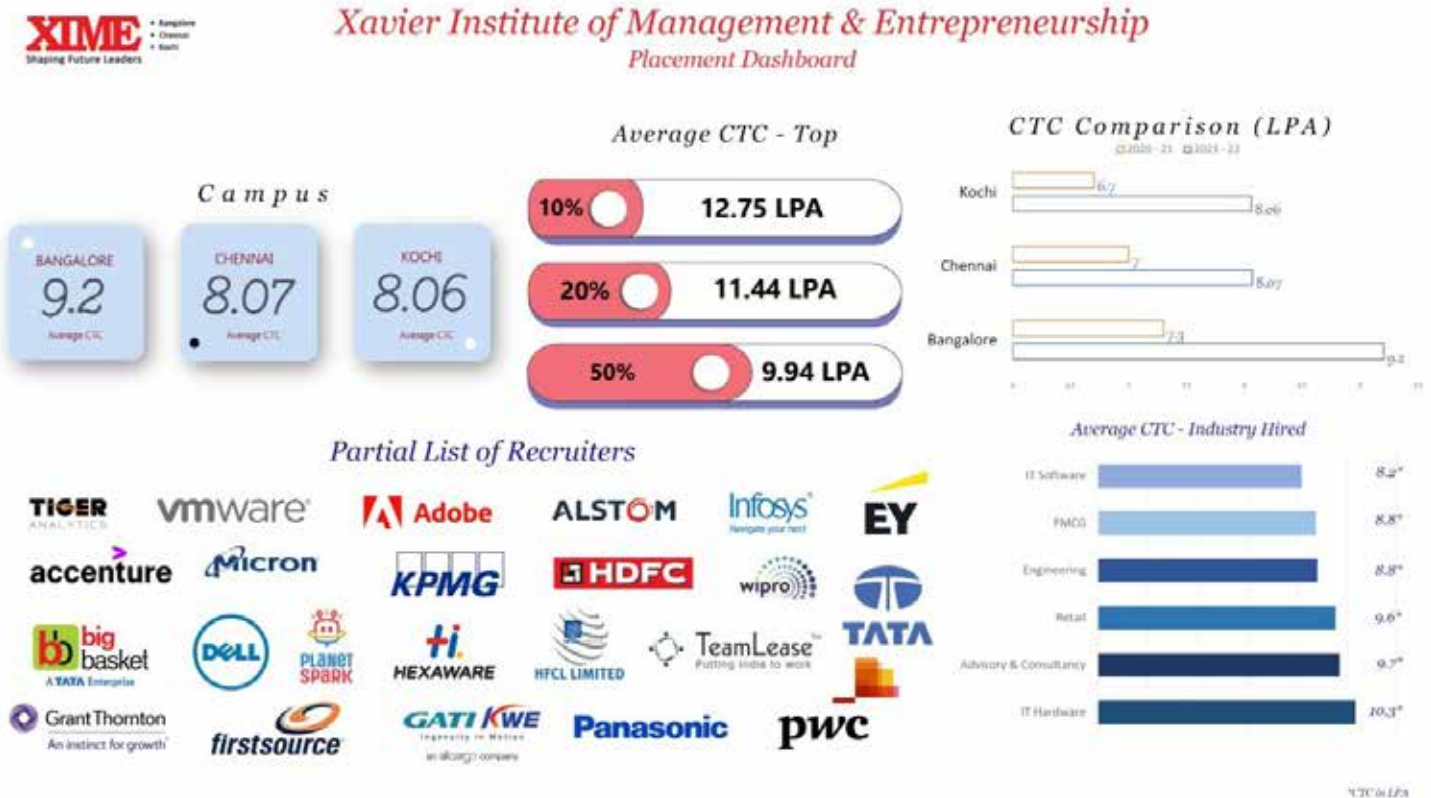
XIME • Bangalore • Chennai • Kochi
Shaping Future Leaders

Xavier Institute of Management & Entrepreneurship
Placement Dashboard

Campus

BANGALORE
9.2
Average CTC

CHENNAI
8.07
Average CTC

KOCHI
8.06
Average CTC

Average CTC - Top

10% 12.75 LPA
20% 11.44 LPA
50% 9.94 LPA

CTC Comparison (LPA)
2020 - 21 2021 - 22

| | 2020 - 21 | 2021 - 22 |
|---|---|---|
| Kochi | 6.7 | 8.06 |
| Chennai | 7 | 8.07 |
| Bangalore | 7.3 | 9.2 |

Average CTC - Industry Hired

| Industry | CTC |
|---|---|
| IT Software | 8.2* |
| FMCG | 8.8* |
| Engineering | 8.8* |
| Retail | 9.6* |
| Advisory & Consultancy | 9.7* |
| IT Hardware | 10.3* |

Partial List of Recruiters

TIGER ANALYTICS
vmware
Adobe
ALSTOM
Infosys Navigate your next
EY
accenture
Micron
KPMG
HDFC
wipro
TATA
big basket A TATA Enterprise
DELL
PLANET SPARK
HEXAWARE
HFCL LIMITED
TeamLease Putting India to work
Grant Thornton An instinct for growth
firstsource
GATI KWE Ingenuity in Motion an allcargo company
Panasonic
pwc

*CTC in LPA